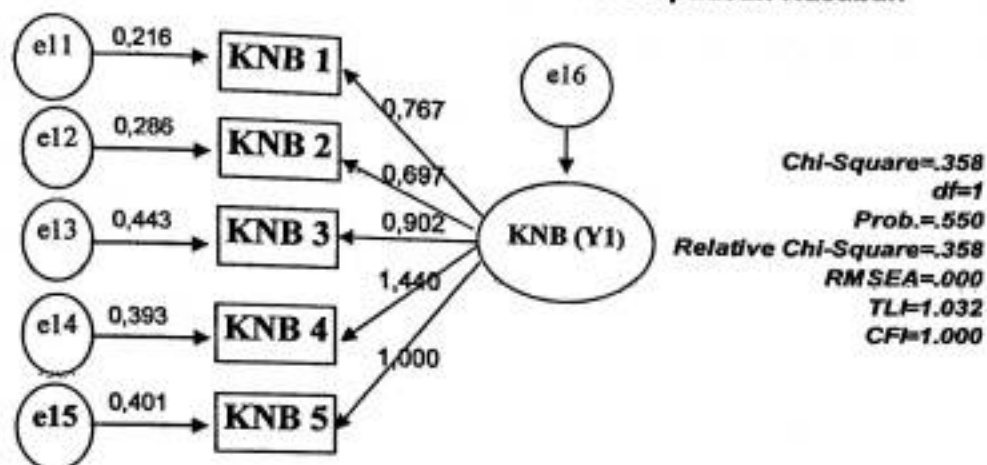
e11 0,216 KNB 1
e12 0,286 KNB 2
e13 0,443 KNB 3
e14 0,393 KNB 4
e15 0,401 KNB 5

0,767
0,697
0,902
1,440
1,000

e16

KNB (Y1)

Chi-Square=.358
df=1
Prob.=.550
Relative Chi-Square=.358
RMSEA=.000
TLI=1.032
CFI=1.000